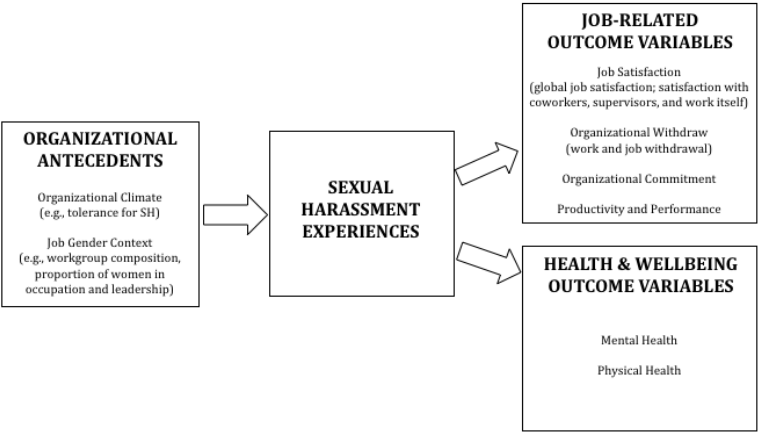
ORGANIZATIONAL ANTECEDENTS

Organizational Climate
(e.g., tolerance for SH)

Job Gender Context
(e.g., workgroup composition, proportion of women in occupation and leadership)

SEXUAL HARASSMENT EXPERIENCES

JOB-RELATED OUTCOME VARIABLES

Job Satisfaction
(global job satisfaction; satisfaction with coworkers, supervisors, and work itself)

Organizational Withdraw
(work and job withdrawal)

Organizational Commitment

Productivity and Performance

HEALTH & WELLBEING OUTCOME VARIABLES

Mental Health

Physical Health